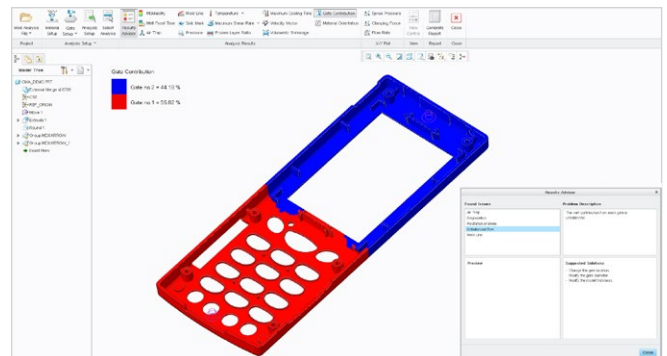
New Analysis File
Material Setup
Gate Setup
Analysis Setup
Select Analysis
Results Advisor
Weldability
Weld Line
Temperature
Maximum Cooling Time
Gate Contribution
Sprue Pressure
Melt Front Time
Sink Mark
Maximum Shear Rate
Velocity Vector
Material Orientation
Clamping Force
Air Trap
Pressure
Frozen Layer Ratio
Volumetric Shrinkage
Flow Rate
View Control
Complete Report
Close
Project
Analysis Setup
Analysis Results
X-Y Plot
View
Report
Close
Model Tree
Gate Contribution
Gate no.2 = 44.18 %
Gate no.1 = 55.82 %
Results Advisor
Found Issues
Problem Description
Preview
Suggested Solutions
Close